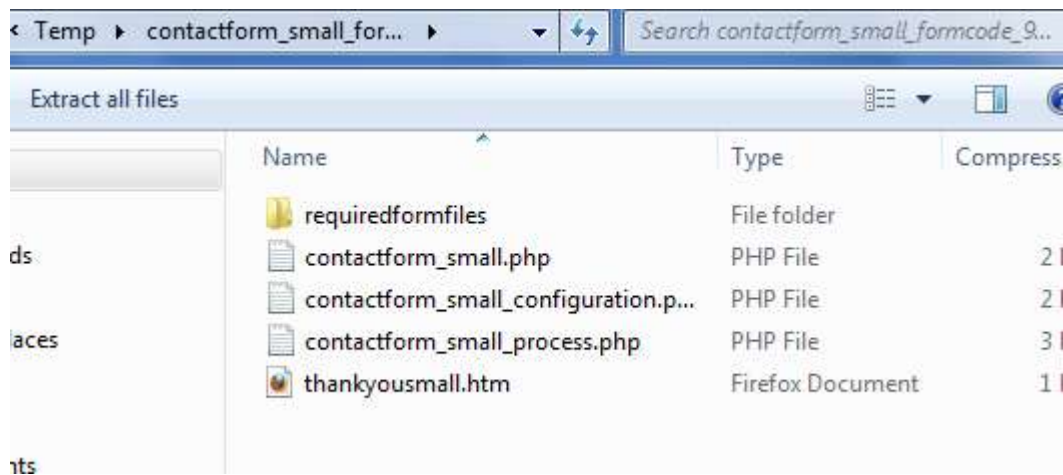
« Temp ▸ contactform_small_for... ▸

Search contactform_small_formcode_9...

Extract all files

| Name | Type | Compress |
|---|---|---|
| requiredformfiles | File folder | |
| contactform_small.php | PHP File | 2 |
| contactform_small_configuration.p... | PHP File | 2 |
| contactform_small_process.php | PHP File | 3 |
| thankyousmall.htm | Firefox Document | 1 |

ds

laces

nts